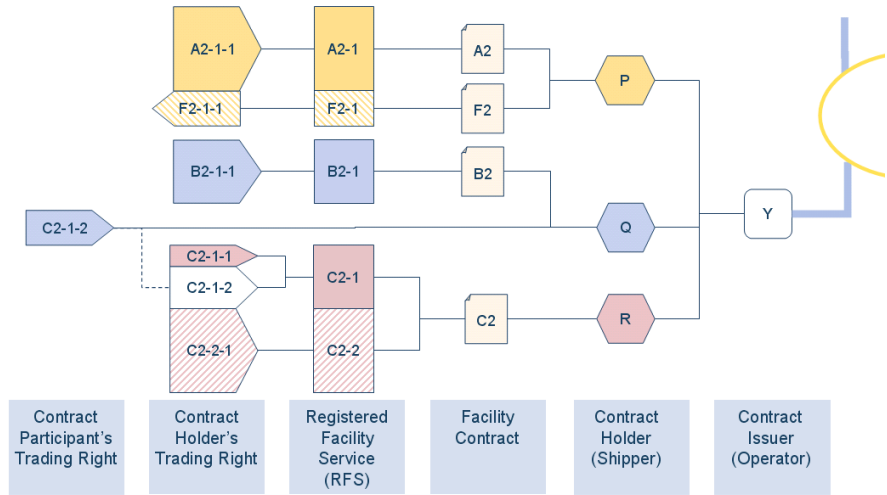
A2-1-1
A2-1
A2
F2-1-1
F2-1
F2
P
B2-1-1
B2-1
B2
C2-1-2
Q
Y
C2-1-1
C2-1-2
C2-1
C2
R
C2-2-1
C2-2

Contract Participant's Trading Right

Contract Holder's Trading Right

Registered Facility Service (RFS)

Facility Contract

Contract Holder (Shipper)

Contract Issuer (Operator)